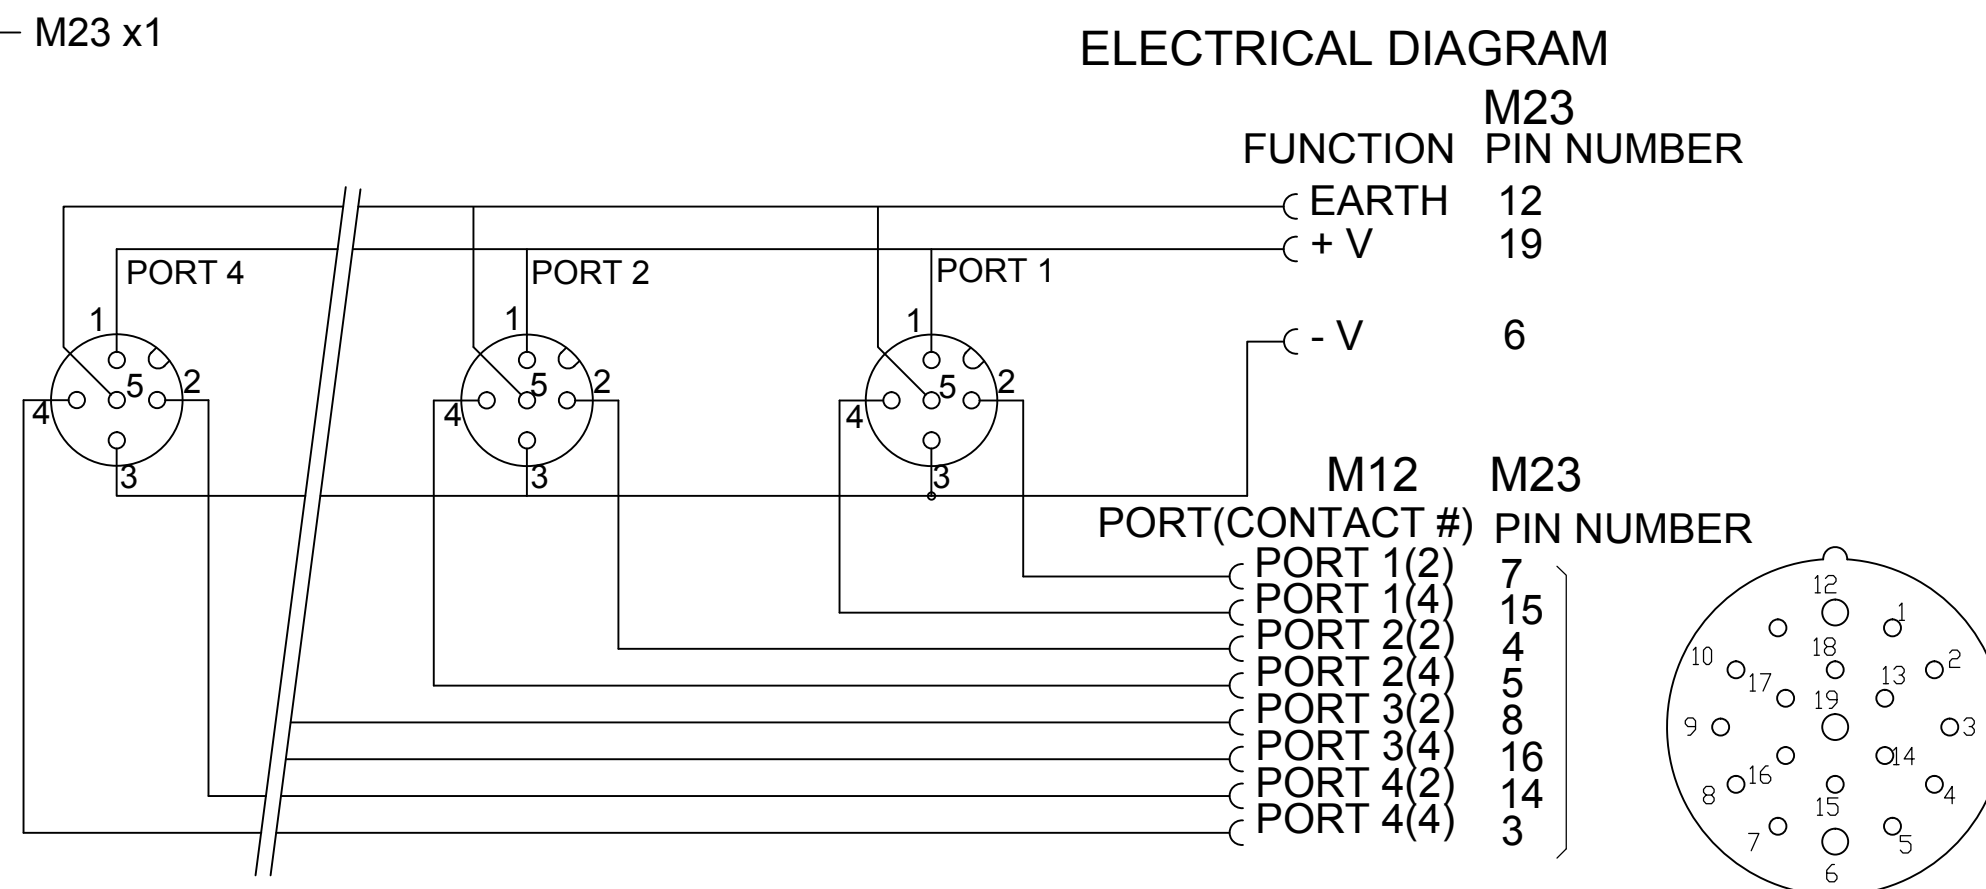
M23 x1

ELECTRICAL DIAGRAM

| FUNCTION | M23 PIN NUMBER |
|---|---|
| EARTH | 12 |
| + V | 19 |
| - V | 6 |

PORT 4
1
5
2
4
3

PORT 2
1
5
2
4
3

PORT 1
1
5
2
4
3

| M12 PORT(CONTACT #) | M23 PIN NUMBER |
|---|---|
| PORT 1(2) | 7 |
| PORT 1(4) | 15 |
| PORT 2(2) | 4 |
| PORT 2(4) | 5 |
| PORT 3(2) | 8 |
| PORT 3(4) | 16 |
| PORT 4(2) | 14 |
| PORT 4(4) | 3 |

12
1
18
10
17
13
2
19
9
3
14
8
16
4
15
7
5
6